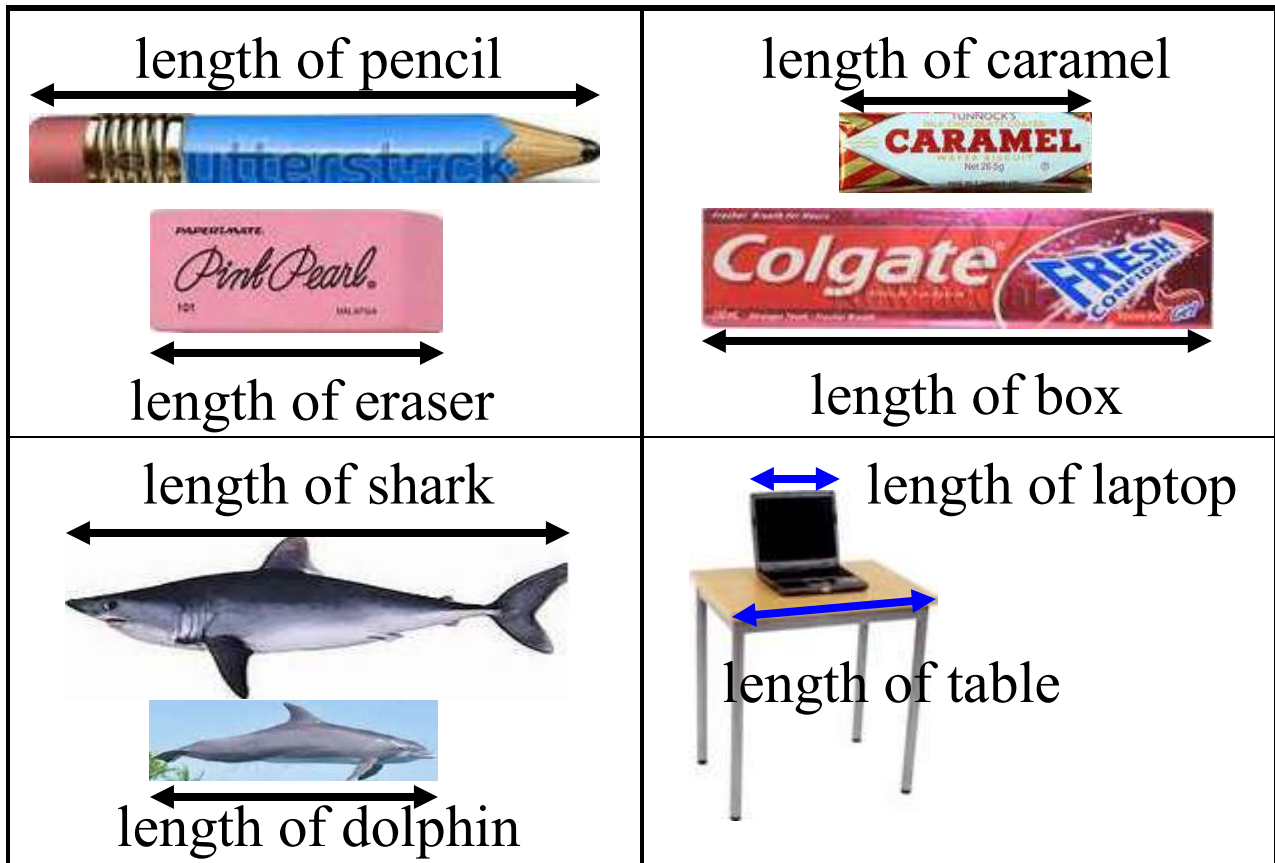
| length of pencil<br>shutterstock<br>PAPERMATE<br>Pink Pearl<br>101<br>length of eraser | length of caramel<br>TUNNOCK'S<br>CARAMEL<br>WAFER BISCUIT<br>Colgate<br>FRESH CONFIDENCE<br>length of box |
|---|---|
| length of shark<br>length of dolphin | length of laptop<br>length of table |